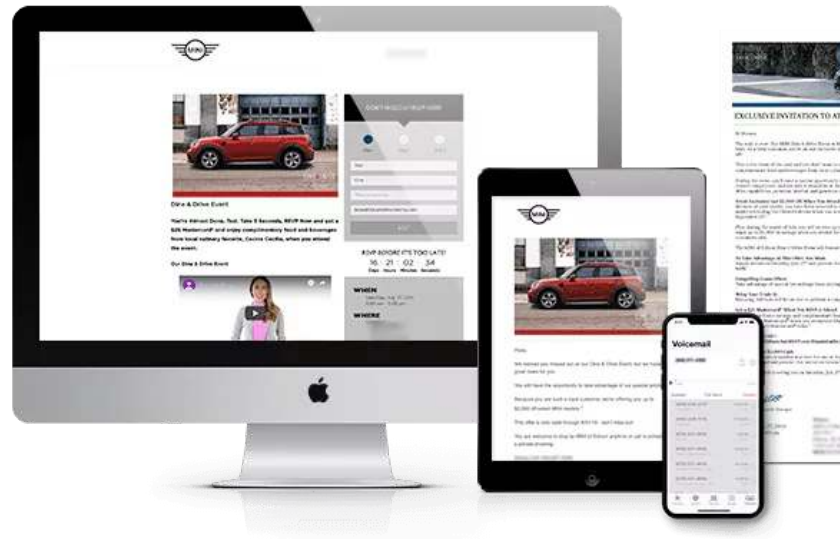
MINI

Dine & Drive Event

You're Almost Done. Fast. Take 5 Seconds, RSVP Now and get a $25 Mastercard® and enjoy complimentary food and beverages from local culinary favorite, when you attend the event.

Our Dine & Drive Event

RSVP BEFORE IT'S TOO LATE!

16 Days 21 Hours 02 Minutes 34 Seconds

WHEN

WHERE

MINI

Voicemail

EXCLUSIVE INVITATION TO AT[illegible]